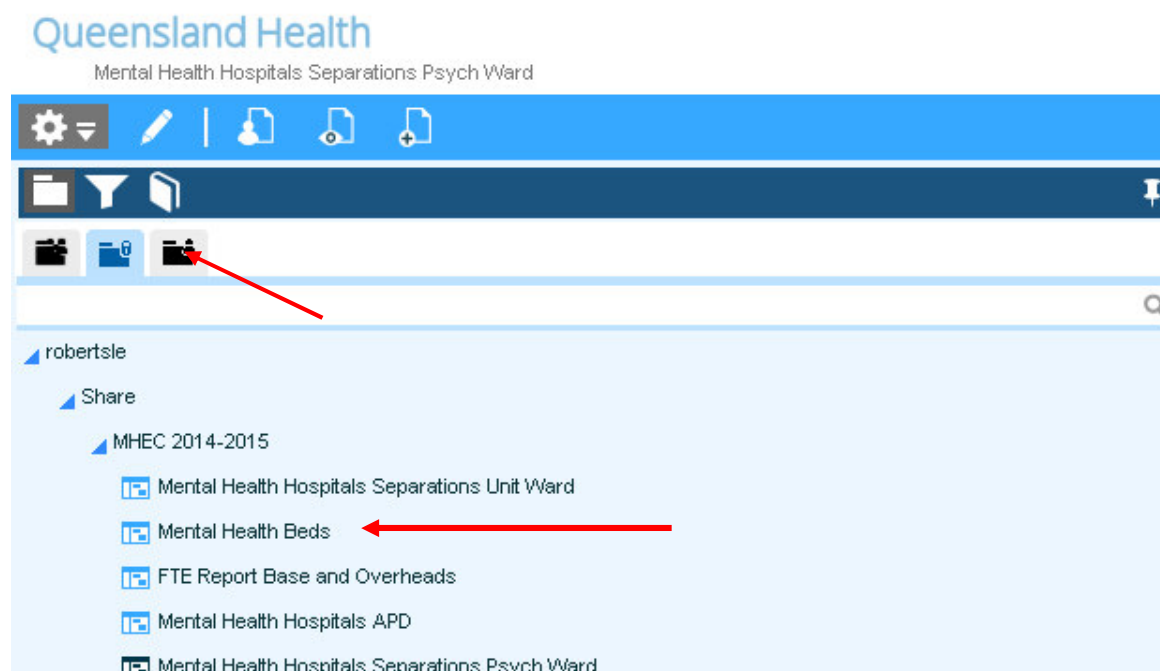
Queensland Health
Mental Health Hospitals Separations Psych Ward

robertsle
Share
MHEC 2014-2015
Mental Health Hospitals Separations Unit Ward
Mental Health Beds
FTE Report Base and Overheads
Mental Health Hospitals APD
Mental Health Hospitals Separations Psych Ward